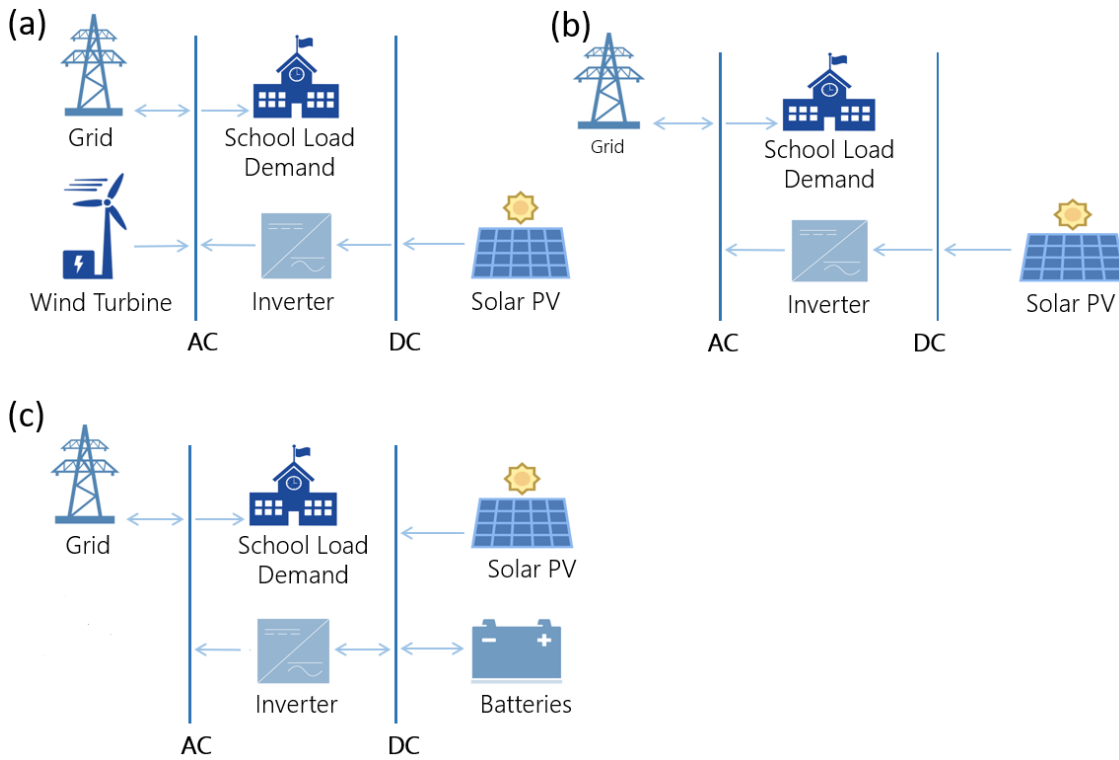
(a)

Grid

School Load Demand

Wind Turbine

Inverter

Solar PV

AC

DC

(b)

Grid

School Load Demand

Inverter

Solar PV

AC

DC

(c)

Grid

School Load Demand

Solar PV

Inverter

Batteries

AC

DC